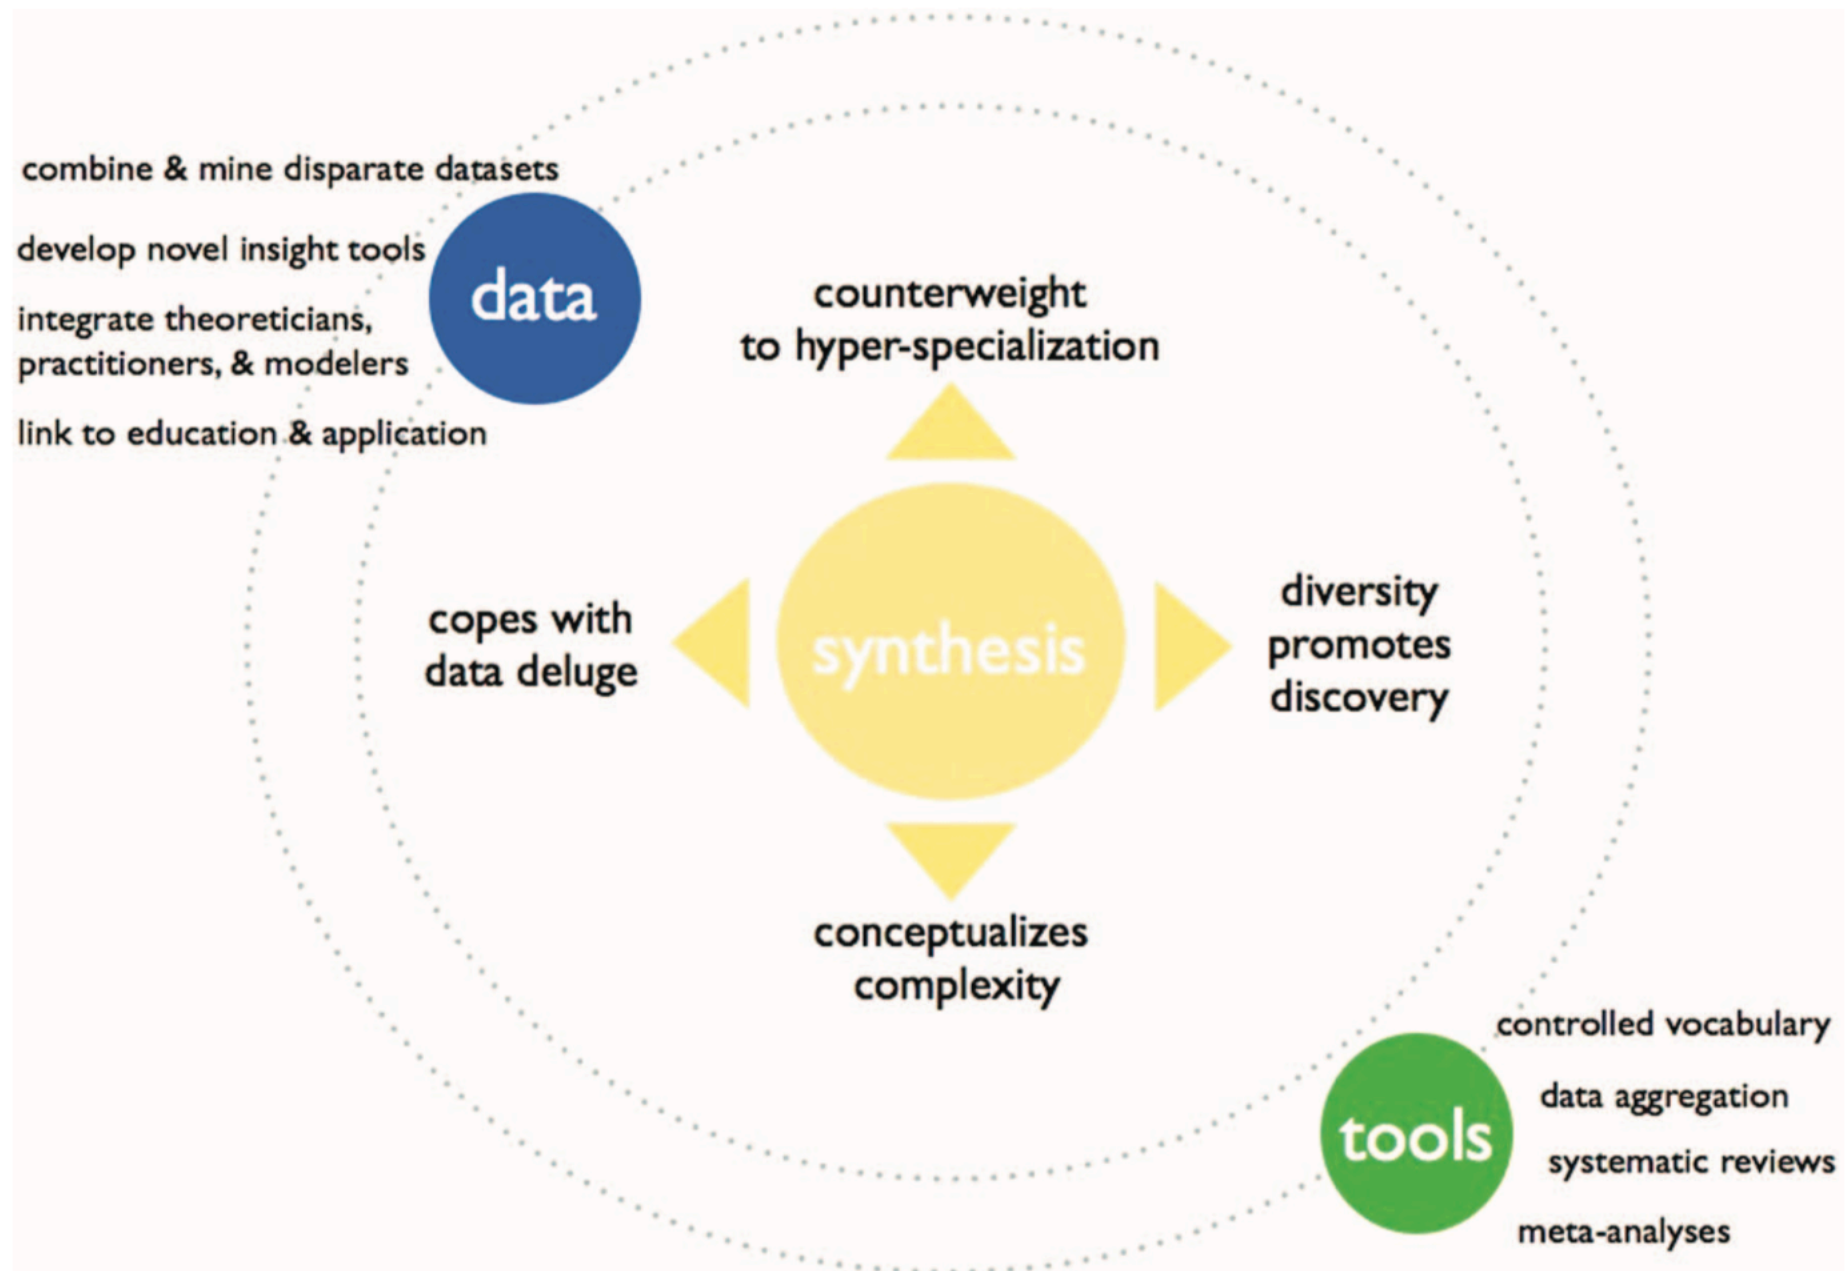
combine & mine disparate datasets

develop novel insight tools

integrate theoreticians, practitioners, & modelers

link to education & application

data

counterweight to hyper-specialization

copes with data deluge

synthesis

diversity promotes discovery

conceptualizes complexity

tools

controlled vocabulary

data aggregation

systematic reviews

meta-analyses